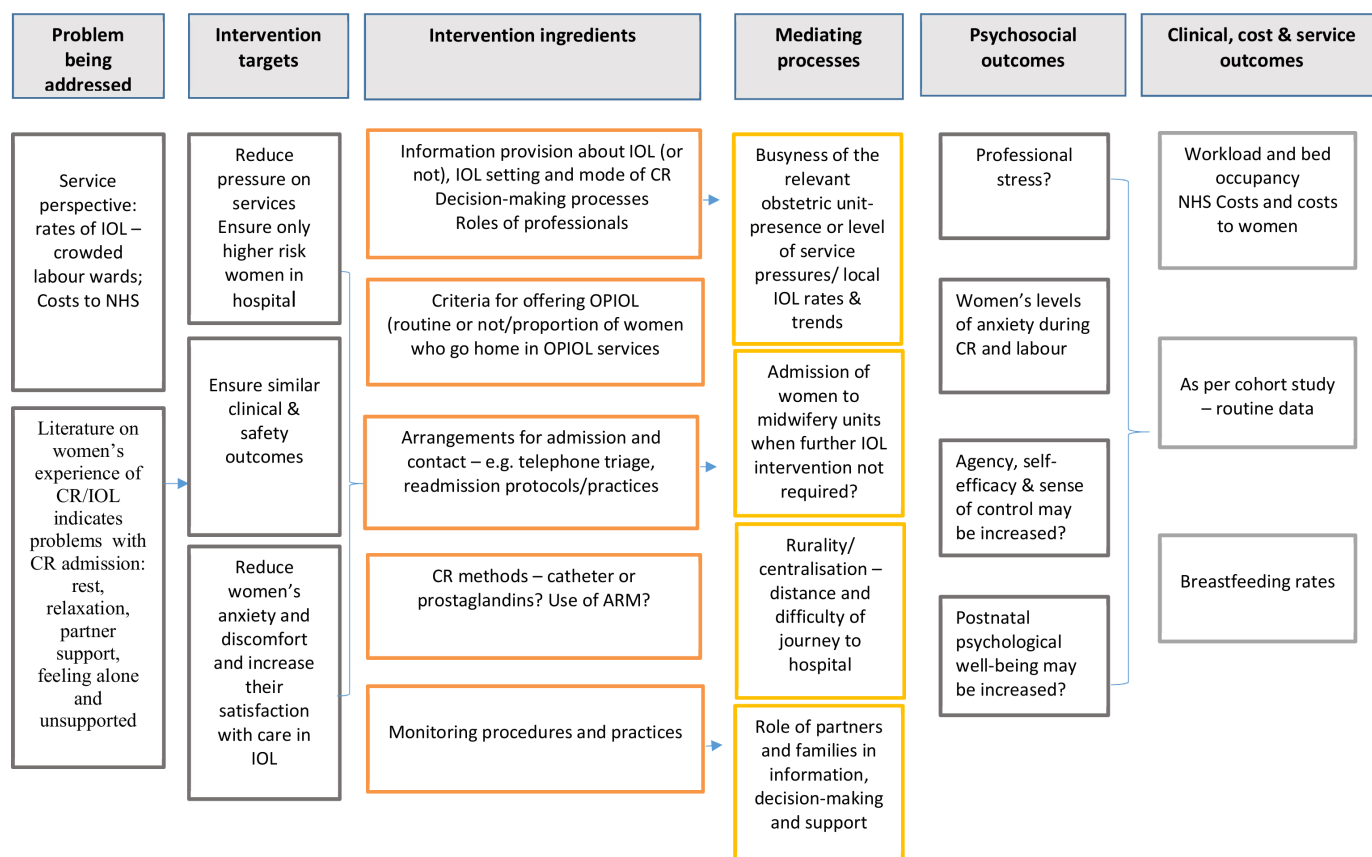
Problem being addressed

Intervention targets

Intervention ingredients

Mediating processes

Psychosocial outcomes

Clinical, cost & service outcomes

Service perspective: rates of IOL – crowded labour wards; Costs to NHS

Literature on women's experience of CR/IOL indicates problems with CR admission: rest, relaxation, partner support, feeling alone and unsupported

Reduce pressure on services
Ensure only higher risk women in hospital

Ensure similar clinical & safety outcomes

Reduce women's anxiety and discomfort and increase their satisfaction with care in IOL

Information provision about IOL (or not), IOL setting and mode of CR
Decision-making processes
Roles of professionals

Criteria for offering OPIOL (routine or not/proportion of women who go home in OPIOL services

Arrangements for admission and contact – e.g. telephone triage, readmission protocols/practices

CR methods – catheter or prostaglandins? Use of ARM?

Monitoring procedures and practices

Busyness of the relevant obstetric unit- presence or level of service pressures/ local IOL rates & trends

Admission of women to midwifery units when further IOL intervention not required?

Rurality/ centralisation – distance and difficulty of journey to hospital

Role of partners and families in information, decision-making and support

Professional stress?

Women's levels of anxiety during CR and labour

Agency, self-efficacy & sense of control may be increased?

Postnatal psychological well-being may be increased?

Workload and bed occupancy
NHS Costs and costs to women

As per cohort study – routine data

Breastfeeding rates